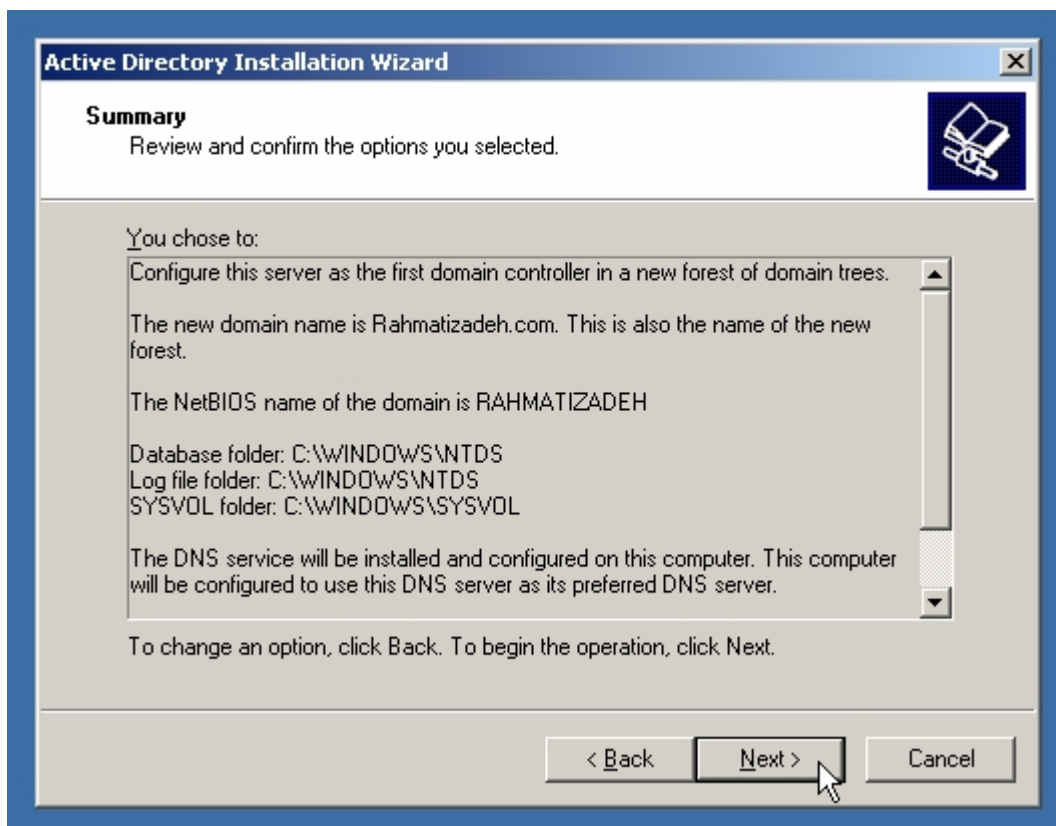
Active Directory Installation Wizard

Summary
Review and confirm the options you selected.

You chose to:

Configure this server as the first domain controller in a new forest of domain trees.

The new domain name is Rahmatizadeh.com. This is also the name of the new forest.

The NetBIOS name of the domain is RAHMATIZADEH

Database folder: C:\WINDOWS\NTDS
Log file folder: C:\WINDOWS\NTDS
SYSVOL folder: C:\WINDOWS\SYSVOL

The DNS service will be installed and configured on this computer. This computer will be configured to use this DNS server as its preferred DNS server.

To change an option, click Back. To begin the operation, click Next.

< Back
Next >
Cancel